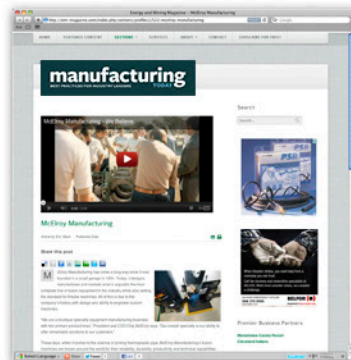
Energy and Mining Magazine - McElroy Manufacturing

manufacturing

TODAY

BEST PRACTICES FOR INDUSTRY LEADERS

McElroy Manufacturing - We Believe

Search

McElroy Manufacturing

Share this post

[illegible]

Premier Business Partners

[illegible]